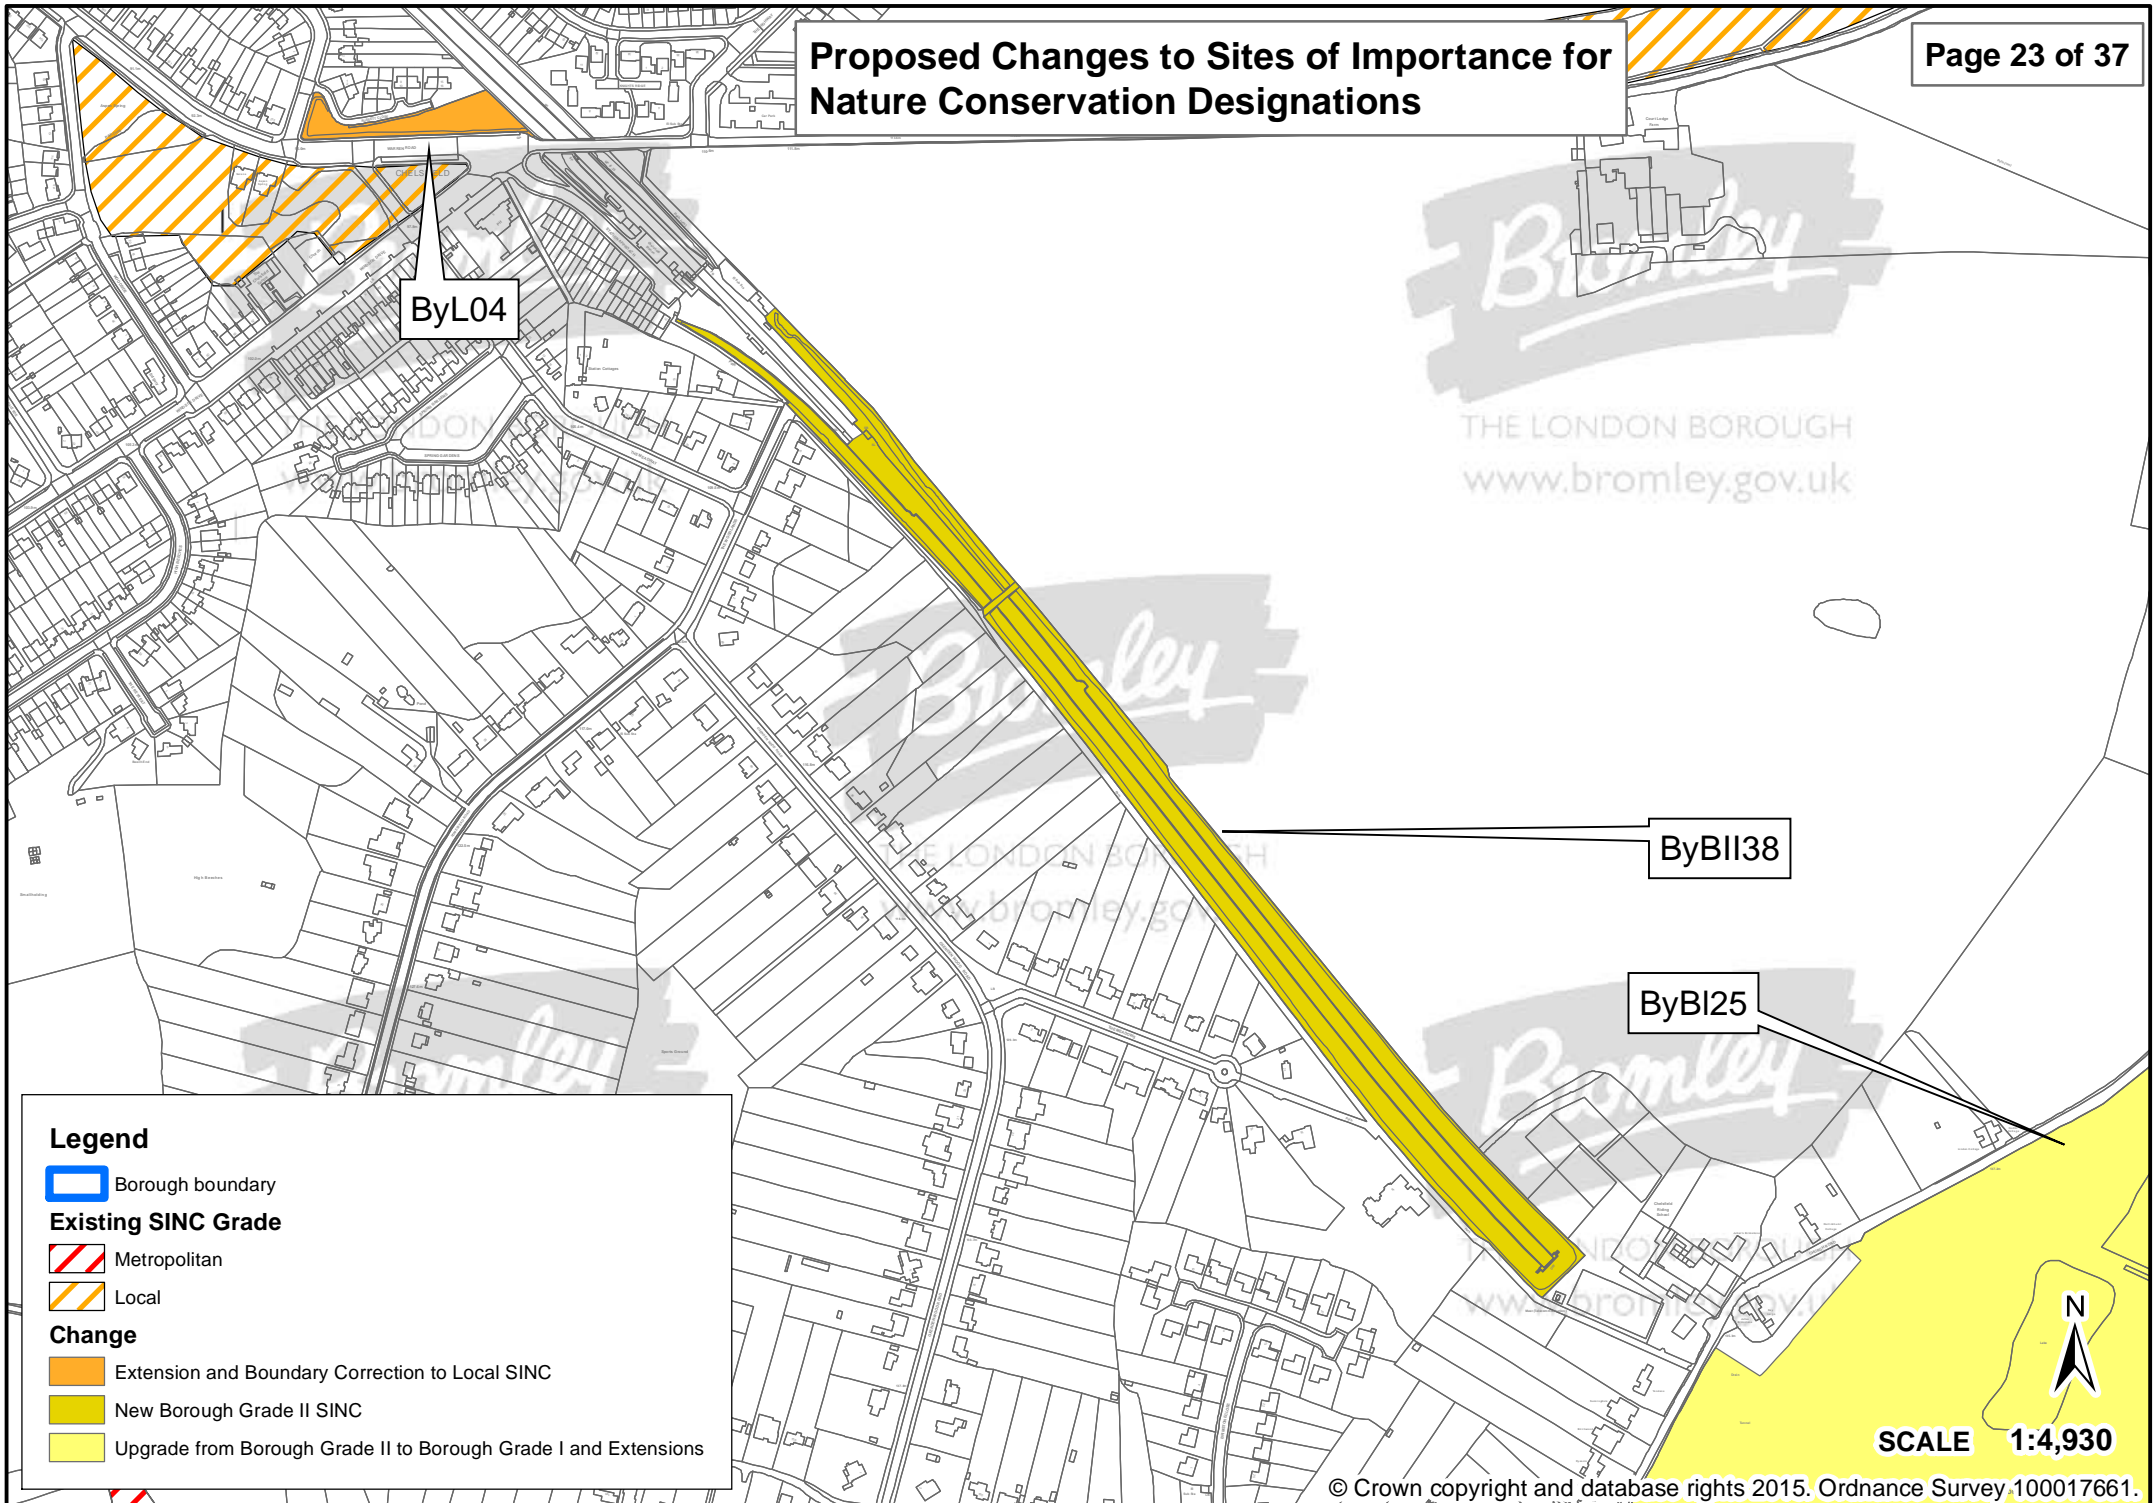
Proposed Changes to Sites of Importance for Nature Conservation Designations

Page 23 of 37

ByL04

ByBII38

ByBI25

Legend

Borough boundary

Existing SINC Grade

Metropolitan

Local

Change

Extension and Boundary Correction to Local SINC

New Borough Grade II SINC

Upgrade from Borough Grade II to Borough Grade I and Extensions

N

SCALE 1:4,930

© Crown copyright and database rights 2015. Ordnance Survey 100017661.

Bromley THE LONDON BOROUGH www.bromley.gov.uk